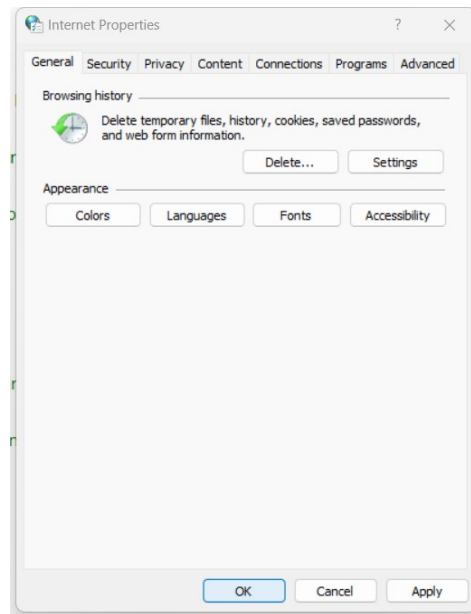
Internet Properties ? ×

General Security Privacy Content Connections Programs Advanced

Browsing history

Delete temporary files, history, cookies, saved passwords, and web form information.

Delete... Settings

Appearance

Colors Languages Fonts Accessibility

OK Cancel Apply